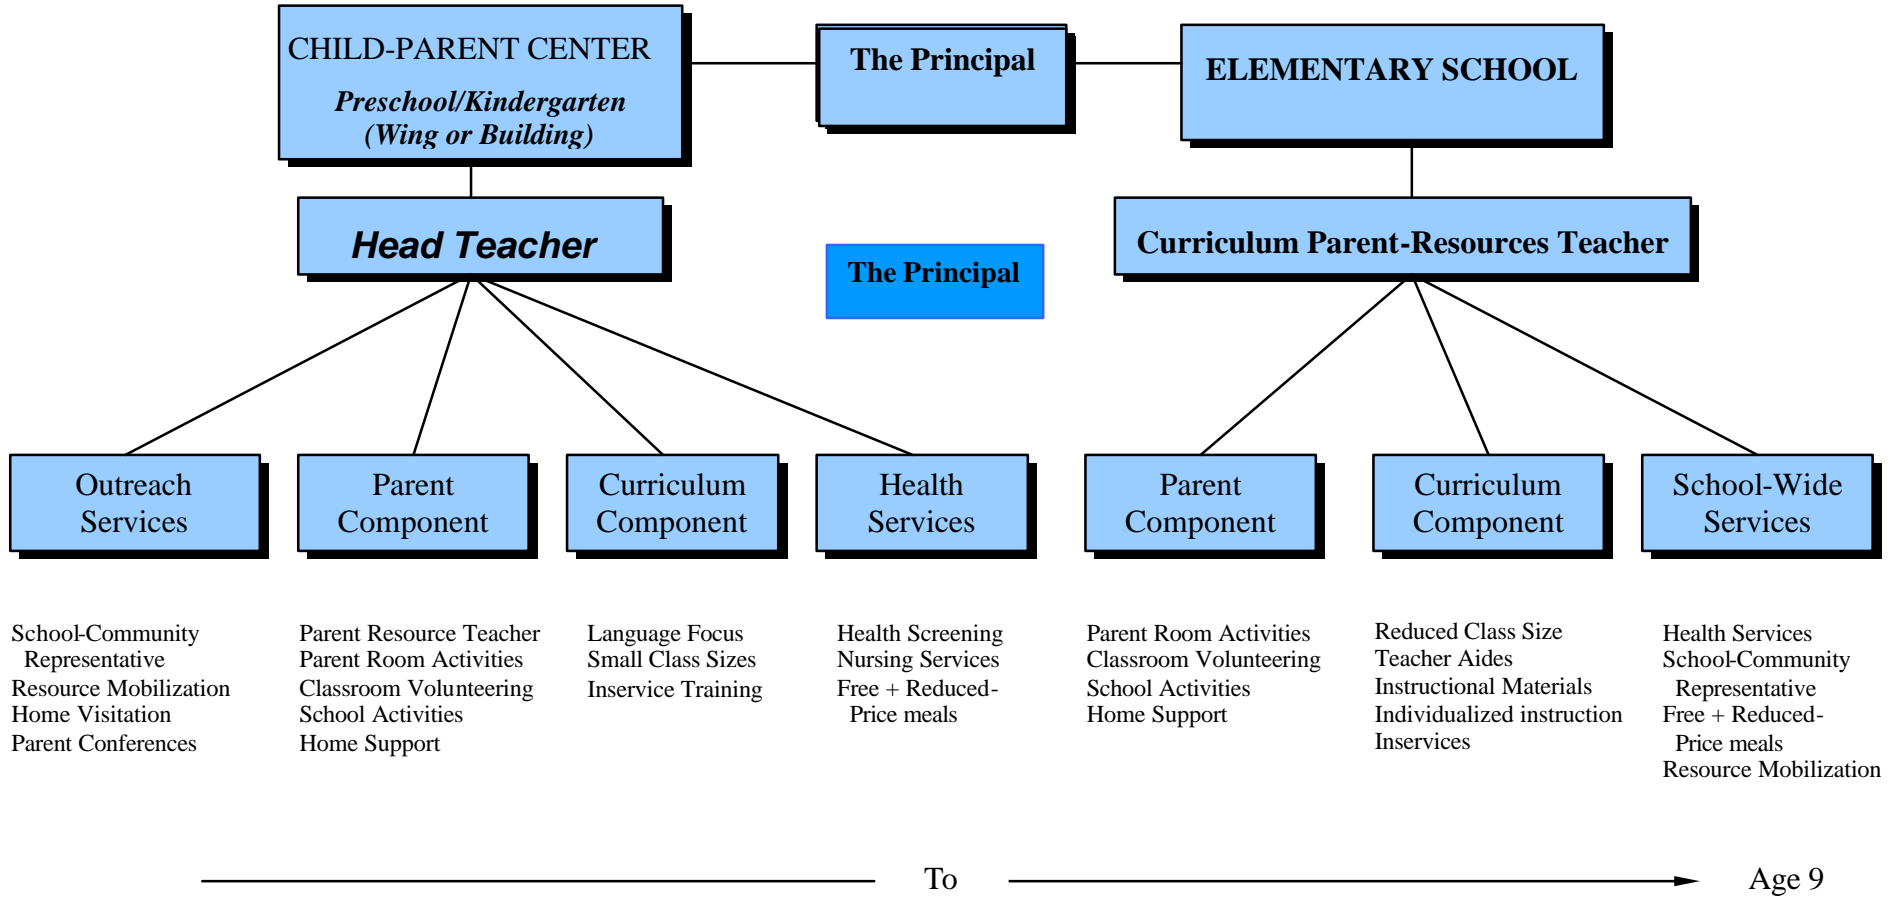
CHILD-PARENT CENTER

Preschool/Kindergarten (Wing or Building)

The Principal

ELEMENTARY SCHOOL

Head Teacher

The Principal

Curriculum Parent-Resources Teacher

Outreach Services

Parent Component

Curriculum Component

Health Services

Parent Component

Curriculum Component

School-Wide Services

School-Community Representative
Resource Mobilization
Home Visitation
Parent Conferences

Parent Resource Teacher
Parent Room Activities
Classroom Volunteering
School Activities
Home Support

Language Focus
Small Class Sizes
Inservice Training

Health Screening
Nursing Services
Free + Reduced-Price meals

Parent Room Activities
Classroom Volunteering
School Activities
Home Support

Reduced Class Size
Teacher Aides
Instructional Materials
Individualized instruction
Inservices

Health Services
School-Community Representative
Free + Reduced-Price meals
Resource Mobilization

To

Age 9